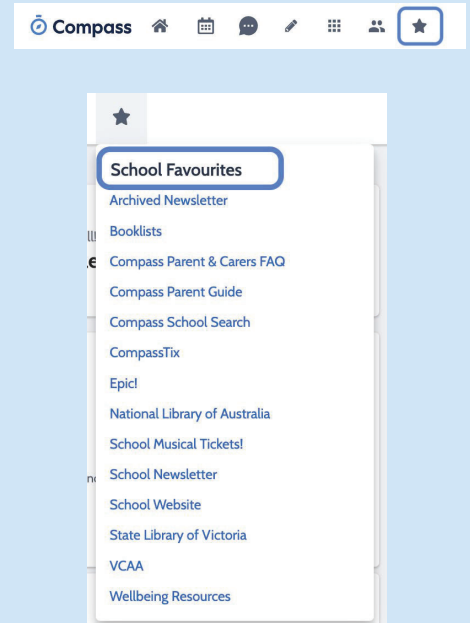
Compass

School Favourites
Archived Newsletter
Booklists
Compass Parent & Carers FAQ
Compass Parent Guide
Compass School Search
CompassTix
Epic!
National Library of Australia
School Musical Tickets!
School Newsletter
School Website
State Library of Victoria
VCAA
Wellbeing Resources